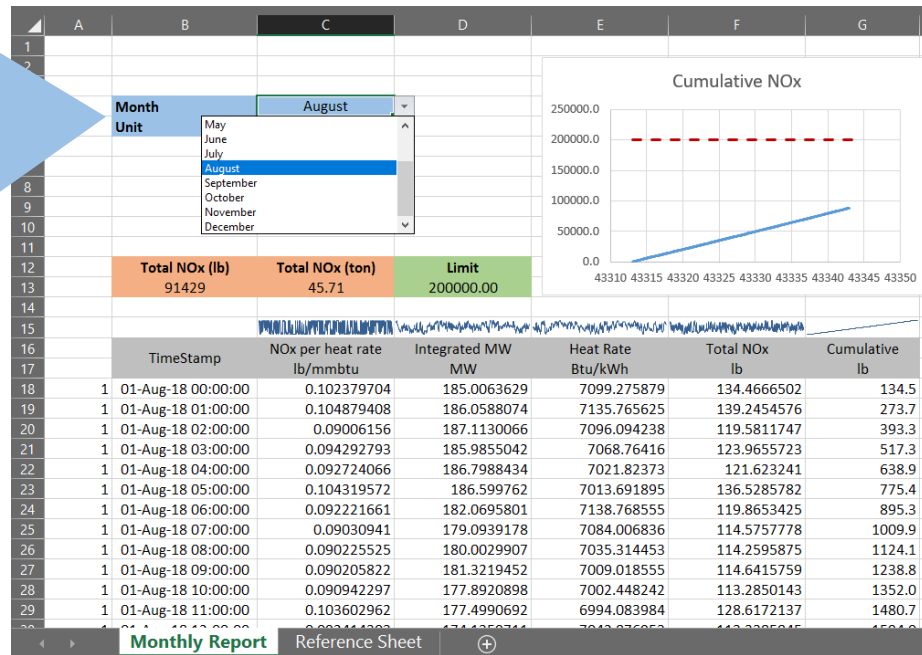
| | A | B | C | D | E | F | G |
|---|---|---|---|---|---|---|---|
| 1 | | | | | | | |
| 2 | | | | | | | |
| | | Month | August | | | | |
| | | Unit | | | | | |
| 8 | | | | | | | |
| 9 | | | | | | | |
| 10 | | | | | | | |
| 11 | | | | | | | |
| 12 | | Total NOx (lb) | Total NOx (ton) | Limit | | | |
| 13 | | 91429 | 45.71 | 200000.00 | | | |
| 14 | | | | | | | |
| 15 | | | | | | | |
| 16 | | TimeStamp | NOx per heat rate | Integrated MW | Heat Rate | Total NOx | Cumulative |
| 17 | | | lb/mmbtu | MW | Btu/kWh | lb | lb |
| 18 | 1 | 01-Aug-18 00:00:00 | 0.102379704 | 185.0063629 | 7099.275879 | 134.4666502 | 134.5 |
| 19 | 1 | 01-Aug-18 01:00:00 | 0.104879408 | 186.0588074 | 7135.765625 | 139.2454576 | 273.7 |
| 20 | 1 | 01-Aug-18 02:00:00 | 0.09006156 | 187.1130066 | 7096.094238 | 119.5811747 | 393.3 |
| 21 | 1 | 01-Aug-18 03:00:00 | 0.094292793 | 185.9855042 | 7068.76416 | 123.9655723 | 517.3 |
| 22 | 1 | 01-Aug-18 04:00:00 | 0.092724066 | 186.7988434 | 7021.82373 | 121.623241 | 638.9 |
| 23 | 1 | 01-Aug-18 05:00:00 | 0.104319572 | 186.599762 | 7013.691895 | 136.5285782 | 775.4 |
| 24 | 1 | 01-Aug-18 06:00:00 | 0.092221661 | 182.0695801 | 7138.768555 | 119.8653425 | 895.3 |
| 25 | 1 | 01-Aug-18 07:00:00 | 0.09030941 | 179.0939178 | 7084.006836 | 114.5757778 | 1009.9 |
| 26 | 1 | 01-Aug-18 08:00:00 | 0.090225525 | 180.0029907 | 7035.314453 | 114.2595875 | 1124.1 |
| 27 | 1 | 01-Aug-18 09:00:00 | 0.090205822 | 181.3219452 | 7009.018555 | 114.6415759 | 1238.8 |
| 28 | 1 | 01-Aug-18 10:00:00 | 0.090942297 | 177.8920898 | 7002.448242 | 113.2850143 | 1352.0 |
| 29 | 1 | 01-Aug-18 11:00:00 | 0.103602962 | 177.4990692 | 6994.083984 | 128.6172137 | 1480.7 |

May
June
July
August
September
October
November
December

Cumulative NOx
250000.0
200000.0
150000.0
100000.0
50000.0
0.0
43310 43315 43320 43325 43330 43335 43340 43345 43350

Monthly Report | Reference Sheet | +